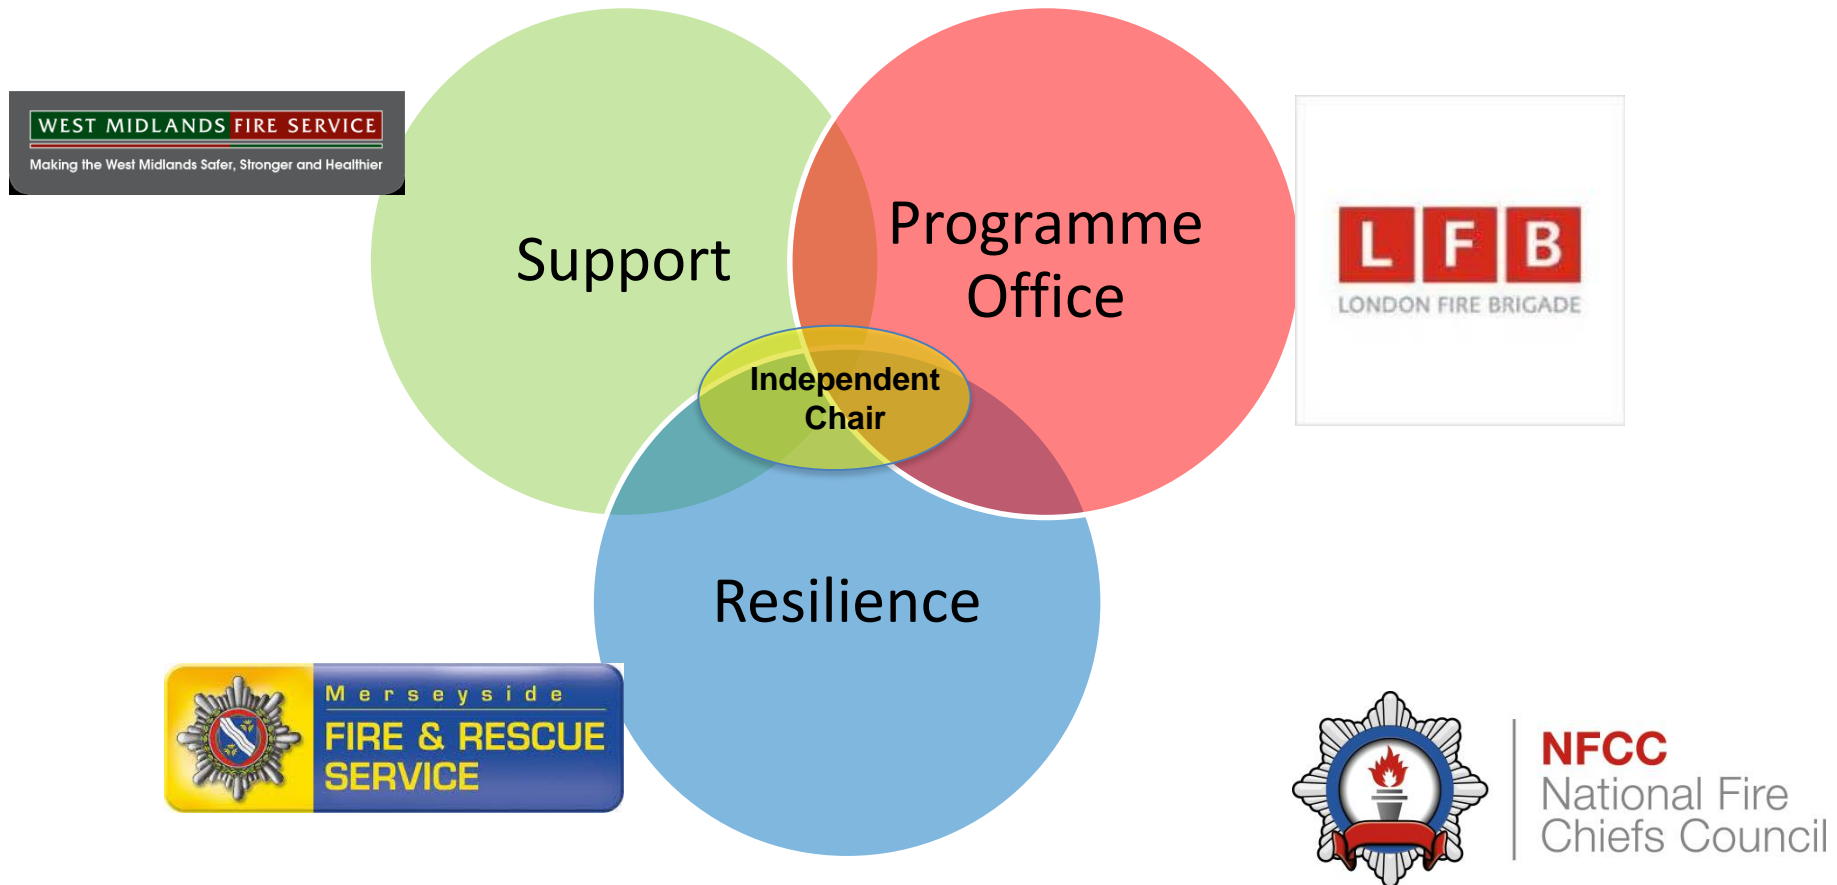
WEST MIDLANDS FIRE SERVICE
Making the West Midlands Safer, Stronger and Healthier

Support

Programme Office

L F B
LONDON FIRE BRIGADE

Independent Chair

Resilience

Merseyside
FIRE & RESCUE SERVICE

NFCC
National Fire Chiefs Council